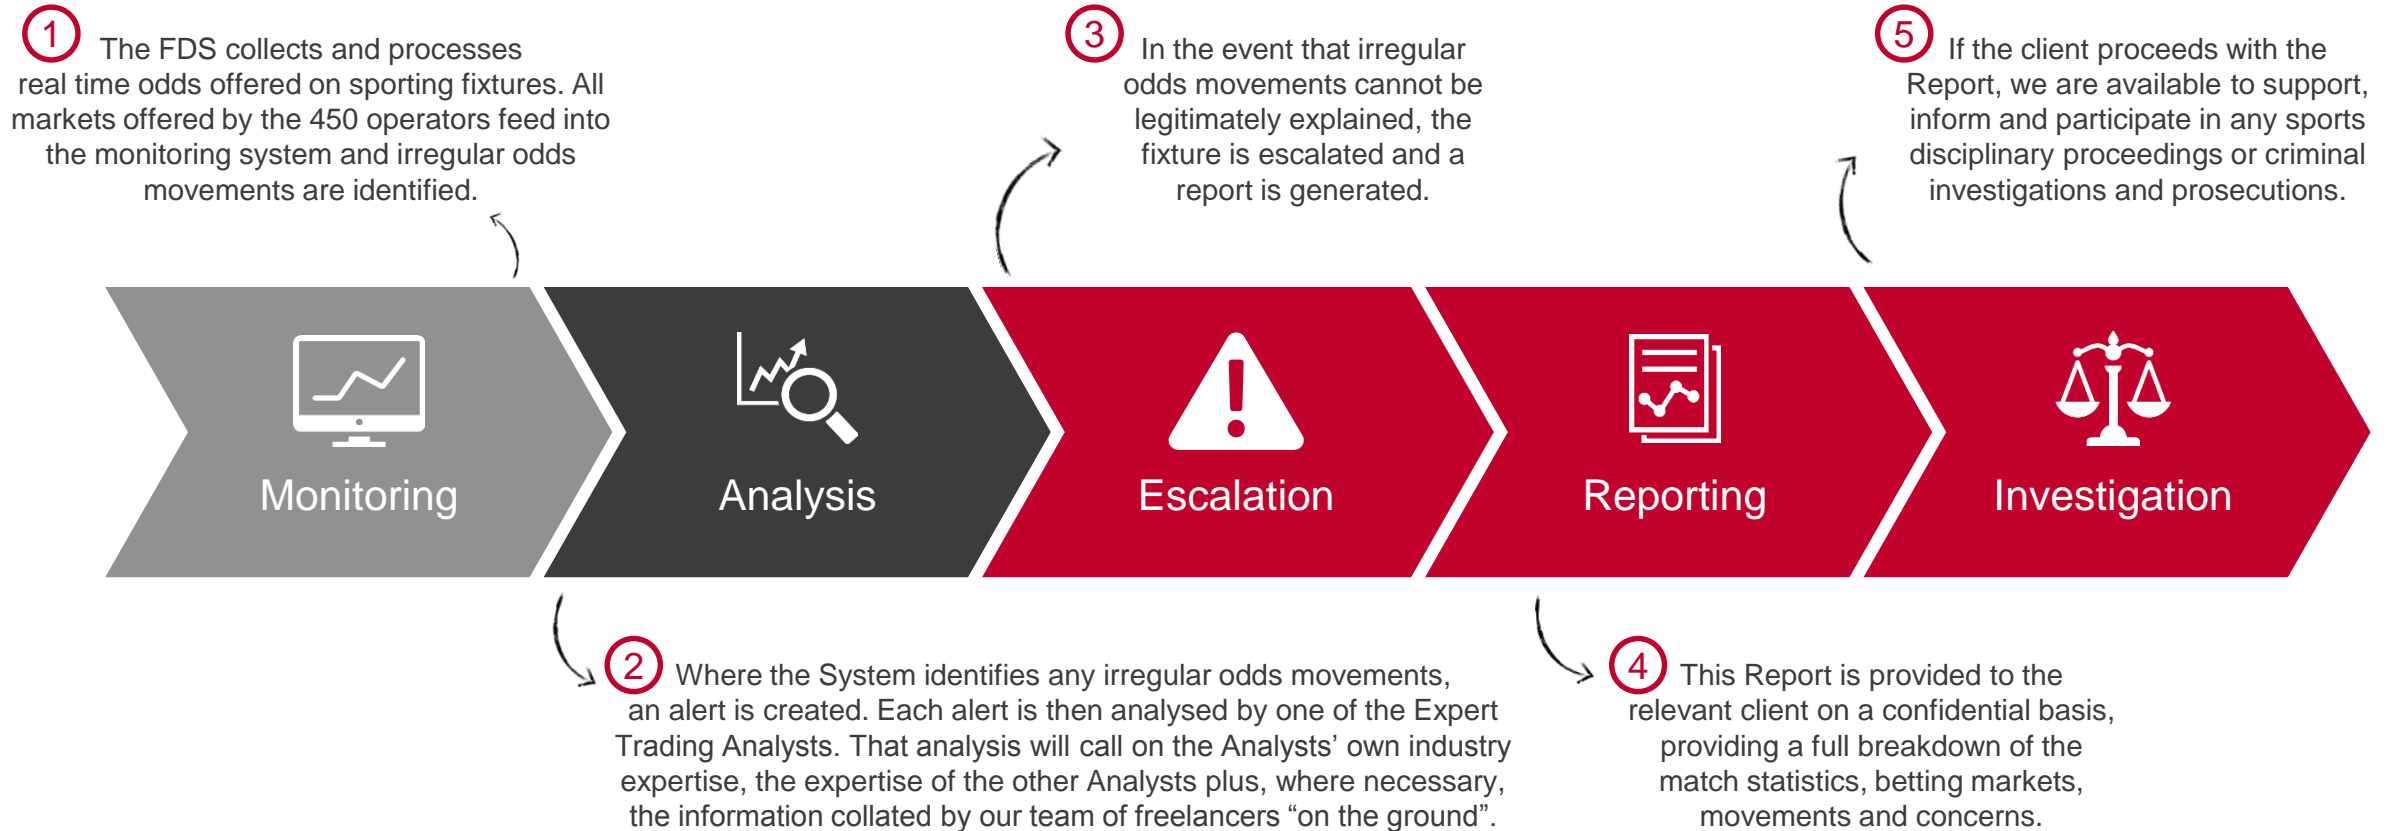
1 The FDS collects and processes real time odds offered on sporting fixtures. All markets offered by the 450 operators feed into the monitoring system and irregular odds movements are identified.

3 In the event that irregular odds movements cannot be legitimately explained, the fixture is escalated and a report is generated.

5 If the client proceeds with the Report, we are available to support, inform and participate in any sports disciplinary proceedings or criminal investigations and prosecutions.

Monitoring

Analysis

Escalation

Reporting

Investigation

2 Where the System identifies any irregular odds movements, an alert is created. Each alert is then analysed by one of the Expert Trading Analysts. That analysis will call on the Analysts' own industry expertise, the expertise of the other Analysts plus, where necessary, the information collated by our team of freelancers "on the ground".

4 This Report is provided to the relevant client on a confidential basis, providing a full breakdown of the match statistics, betting markets, movements and concerns.